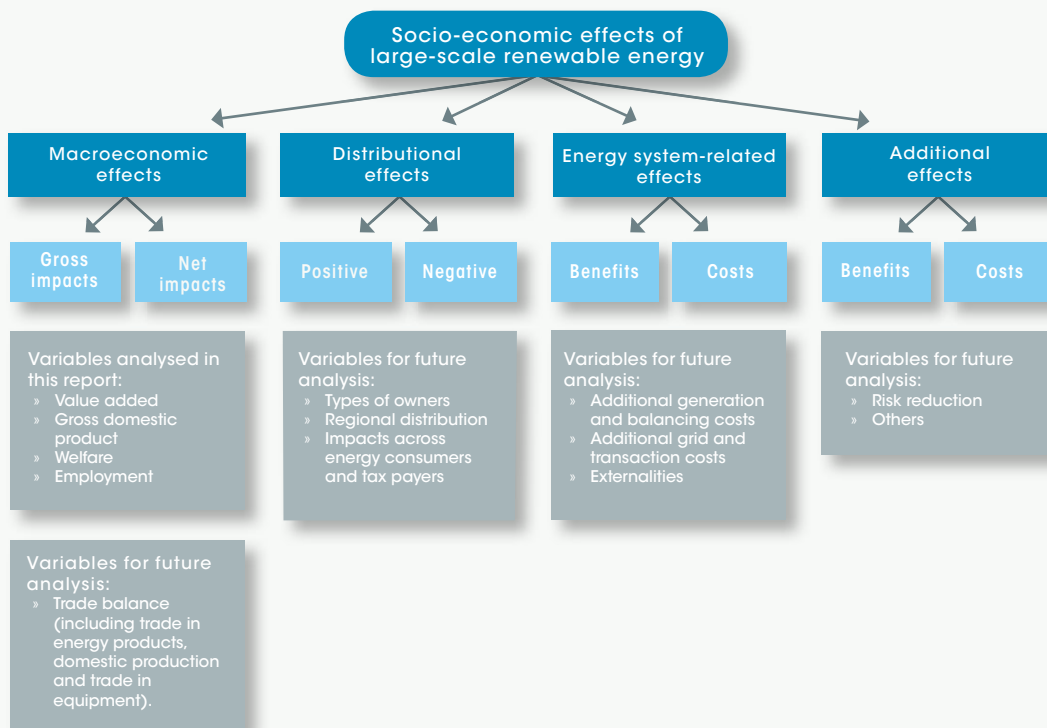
Socio-economic effects of large-scale renewable energy

Macroeconomic effects

Gross impacts

Net impacts

Variables analysed in this report:
» Value added
» Gross domestic product
» Welfare
» Employment

Variables for future analysis:
» Trade balance (including trade in energy products, domestic production and trade in equipment).

Distributional effects

Positive

Negative

Variables for future analysis:
» Types of owners
» Regional distribution
» Impacts across energy consumers and tax payers

Energy system-related effects

Benefits

Costs

Variables for future analysis:
» Additional generation and balancing costs
» Additional grid and transaction costs
» Externalities

Additional effects

Benefits

Costs

Variables for future analysis:
» Risk reduction
» Others